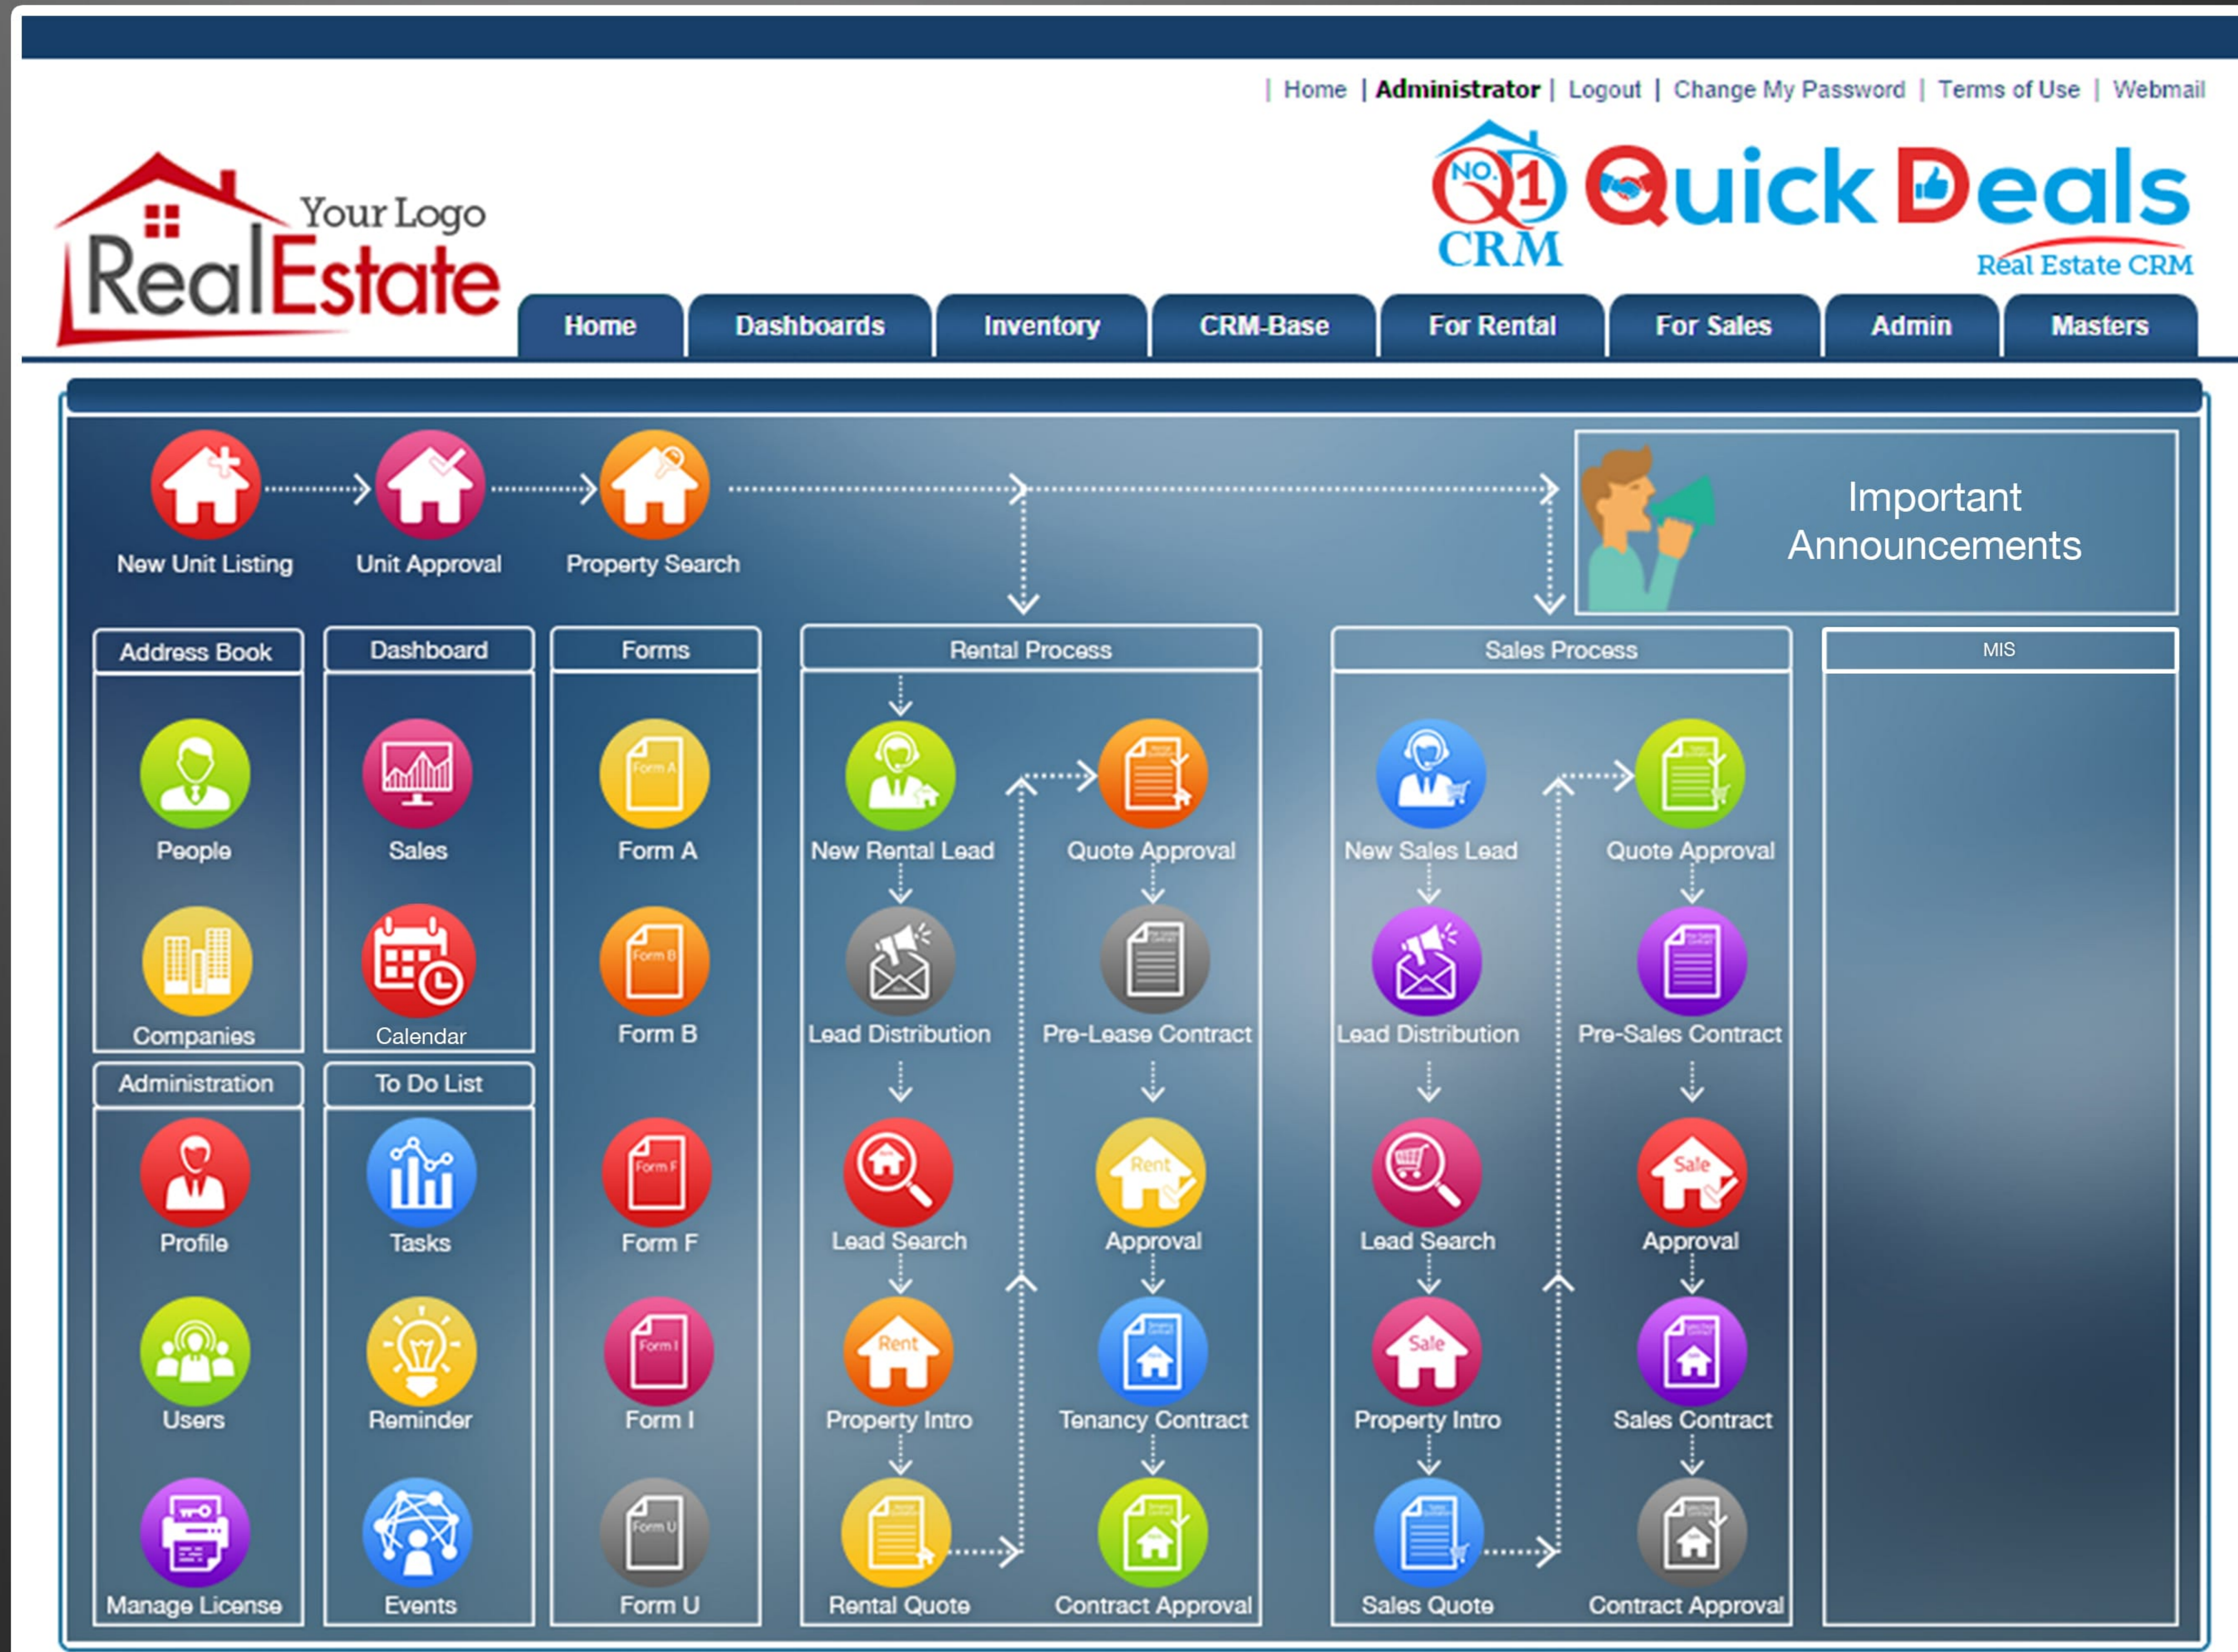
| Home | Administrator | Logout | Change My Password | Terms of Use | Webmail

Your Logo
RealEstate

NO. 1 CRM
Quick Deals
Real Estate CRM

Home
Dashboards
Inventory
CRM-Base
For Rental
For Sales
Admin
Masters

New Unit Listing
Unit Approval
Property Search

Important Announcements

Address Book
People
Companies

Dashboard
Sales
Calendar

Administration
Profile
Users
Manage License

To Do List
Tasks
Reminder
Events

Forms
Form A
Form B
Form F
Form I
Form U

Rental Process
New Rental Lead
Lead Distribution
Lead Search
Property Intro
Rental Quote
Quote Approval
Pre-Lease Contract
Approval
Tenancy Contract
Contract Approval

Sales Process
New Sales Lead
Lead Distribution
Lead Search
Property Intro
Sales Quote
Quote Approval
Pre-Sales Contract
Approval
Sales Contract
Contract Approval

MIS